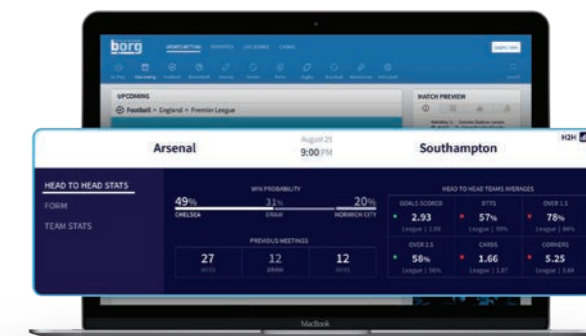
borg

SPORTS BETTING

UPCOMING

Football > England > Premier League

MATCH PREVIEW

August 25
9:00 PM

Arsenal

Southampton

H2H

HEAD TO HEAD STATS

FORM

TEAM STATS

WIN PROBABILITY

49%
CHELSEA

31%
DRAW

20%
NORWICH CITY

PREVIOUS MEETINGS

27
WINS

12
DRAW

12
WINS

HEAD TO HEAD TEAMS AVERAGES

GOALS SCORED
2.93
League | 2.01

BTTS
57%
League | 59%

OVER 1.5
78%
League | 86%

OVER 2.5
58%
League | 56%

CARDS
1.66
League | 1.87

CORNERS
5.25
League | 5.64

MacBook